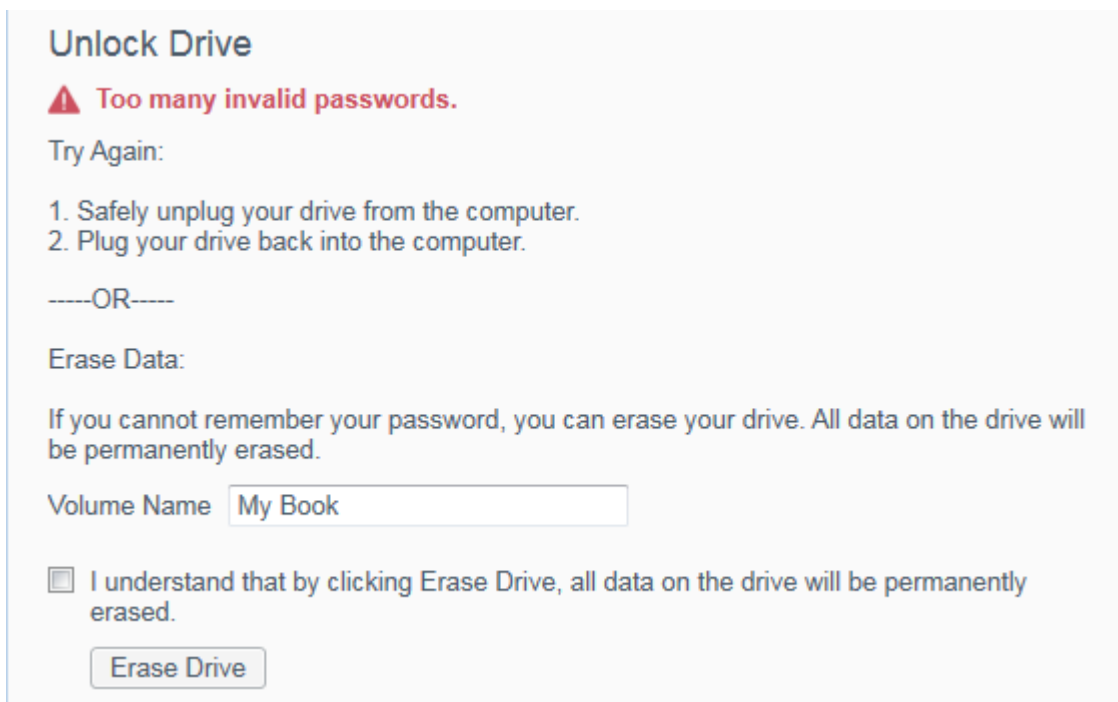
Unlock Drive

Too many invalid passwords.

Try Again:

1. Safely unplug your drive from the computer.
2. Plug your drive back into the computer.

-----OR-----

Erase Data:

If you cannot remember your password, you can erase your drive. All data on the drive will be permanently erased.

Volume Name My Book

I understand that by clicking Erase Drive, all data on the drive will be permanently erased.

Erase Drive